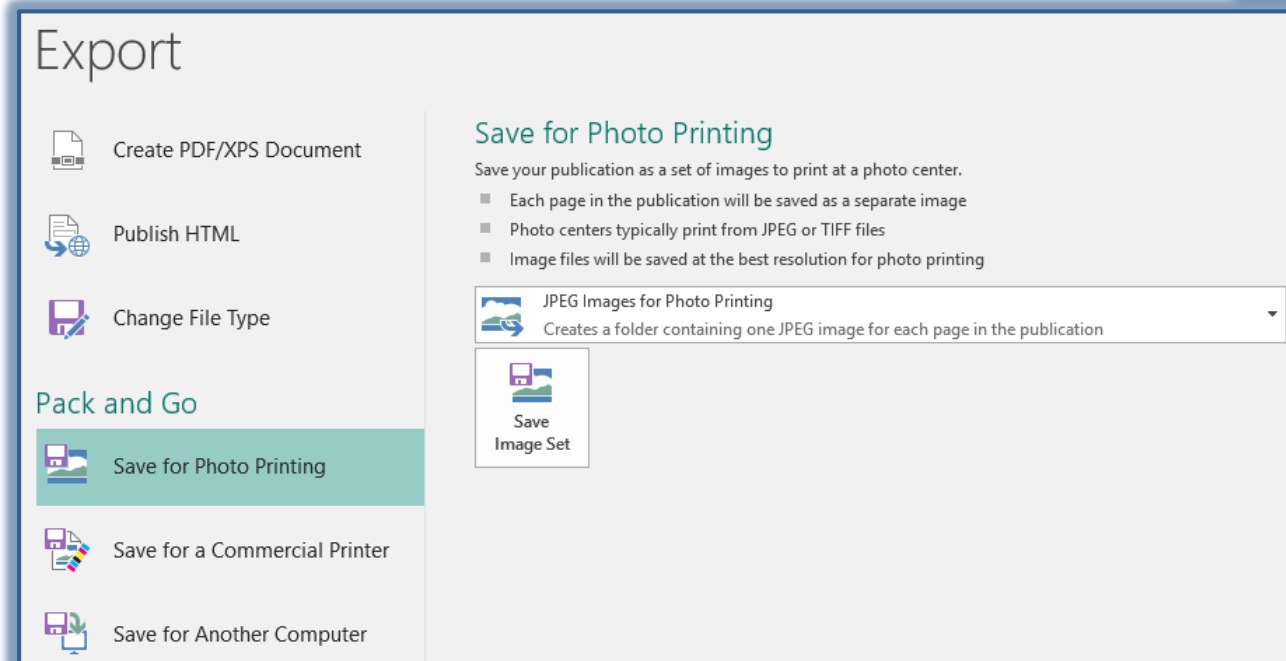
Export

Create PDF/XPS Document

Publish HTML

Change File Type

Pack and Go

Save for Photo Printing

Save for a Commercial Printer

Save for Another Computer

Save for Photo Printing

Save your publication as a set of images to print at a photo center.

Each page in the publication will be saved as a separate image

Photo centers typically print from JPEG or TIFF files

Image files will be saved at the best resolution for photo printing

JPEG Images for Photo Printing
Creates a folder containing one JPEG image for each page in the publication

Save Image Set